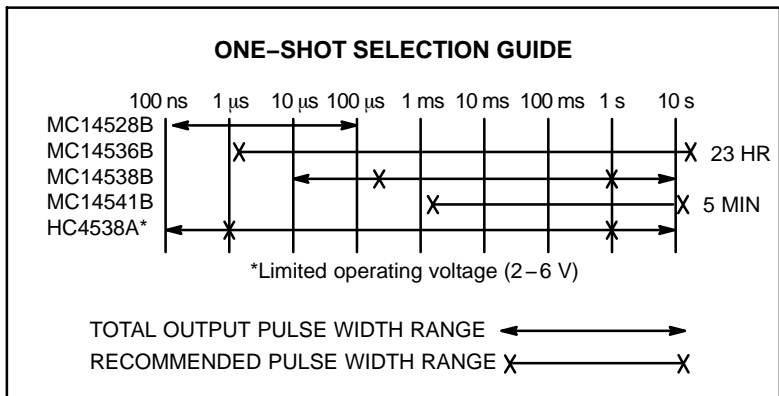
ONE–SHOT SELECTION GUIDE

100 ns 1 µs 10 µs 100 µs 1 ms 10 ms 100 ms 1 s 10 s

MC14528B
MC14536B
MC14538B
MC14541B
HC4538A*

23 HR

5 MIN

*Limited operating voltage (2 – 6 V)

TOTAL OUTPUT PULSE WIDTH RANGE

RECOMMENDED PULSE WIDTH RANGE